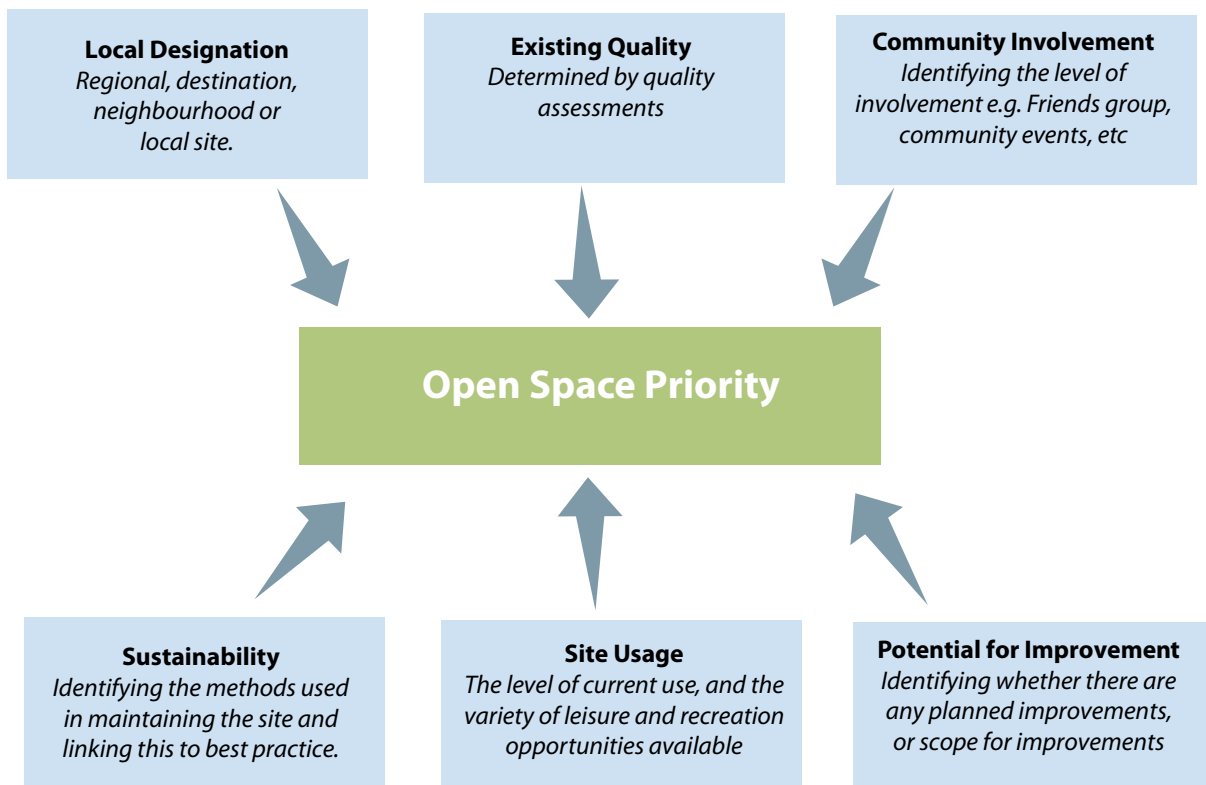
**Local Designation**
*Regional, destination, neighbourhood or local site.*

**Existing Quality**
*Determined by quality assessments*

**Community Involvement**
*Identifying the level of involvement e.g. Friends group, community events, etc*

**Open Space Priority**

**Sustainability**
*Identifying the methods used in maintaining the site and linking this to best practice.*

**Site Usage**
*The level of current use, and the variety of leisure and recreation opportunities available*

**Potential for Improvement**
*Identifying whether there are any planned improvements, or scope for improvements*